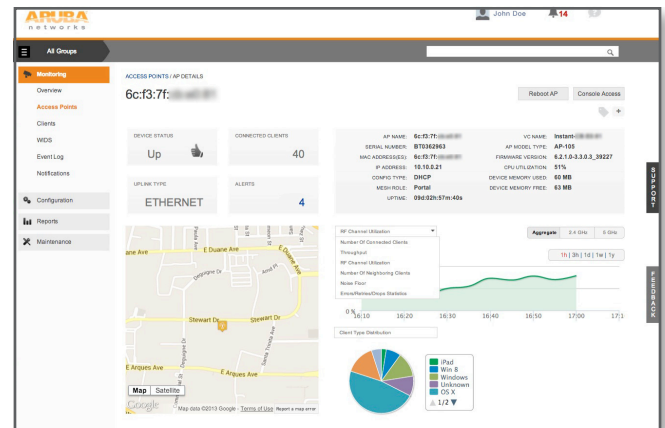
ARUBA networks

John Doe 14

All Groups

Monitoring
Overview
Access Points
Clients
WIDS
Event Log
Notifications

Configuration
Reports
Maintenance

ACCESS POINTS / AP DETAILS

6c:f3:7f:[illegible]

Reboot AP
Console Access

DEVICE STATUS
Up

CONNECTED CLIENTS
40

UPLINK TYPE
ETHERNET

ALERTS
4

AP NAME: 6c:f3:7f:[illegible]
SERIAL NUMBER: BT0362963
MAC ADDRESS(ES): 6c:f3:7f:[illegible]
IP ADDRESS: 10.10.0.21
CONFIG TYPE: DHCP
MESH ROLE: Portal
UPTIME: 09d:02h:57m:40s

VC NAME: Instant-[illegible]
AP MODEL TYPE: AP-105
FIRMWARE VERSION: 6.2.1.0-3.3.0.3_39227
CPU UTILIZATION: 51%
DEVICE MEMORY USED: 60 MB
DEVICE MEMORY FREE: 63 MB

SUPPORT

RF Channel Utilization
Number Of Connected Clients
Throughput
RF Channel Utilization
Number Of Neighboring Clients
Noise Floor
Errors/Retries/Drops Statistics

Aggregate
2.4 GHz
5 GHz

1h | 3h | 1d | 1w | 1y

0%
16:10
16:20
16:30
16:40
16:50
17:00
17:1

FEEDBACK

Client Type Distribution

iPad
Win 8
Windows
Unknown
OS X
1/2

E Duane Ave
E Duane Ave
Dahlgren Dr
Stewart Dr
Stewart Dr
E Arques Ave
E Arques Ave
Map
Satellite
Google
Map data ©2013 Google - Terms of Use Report a map error